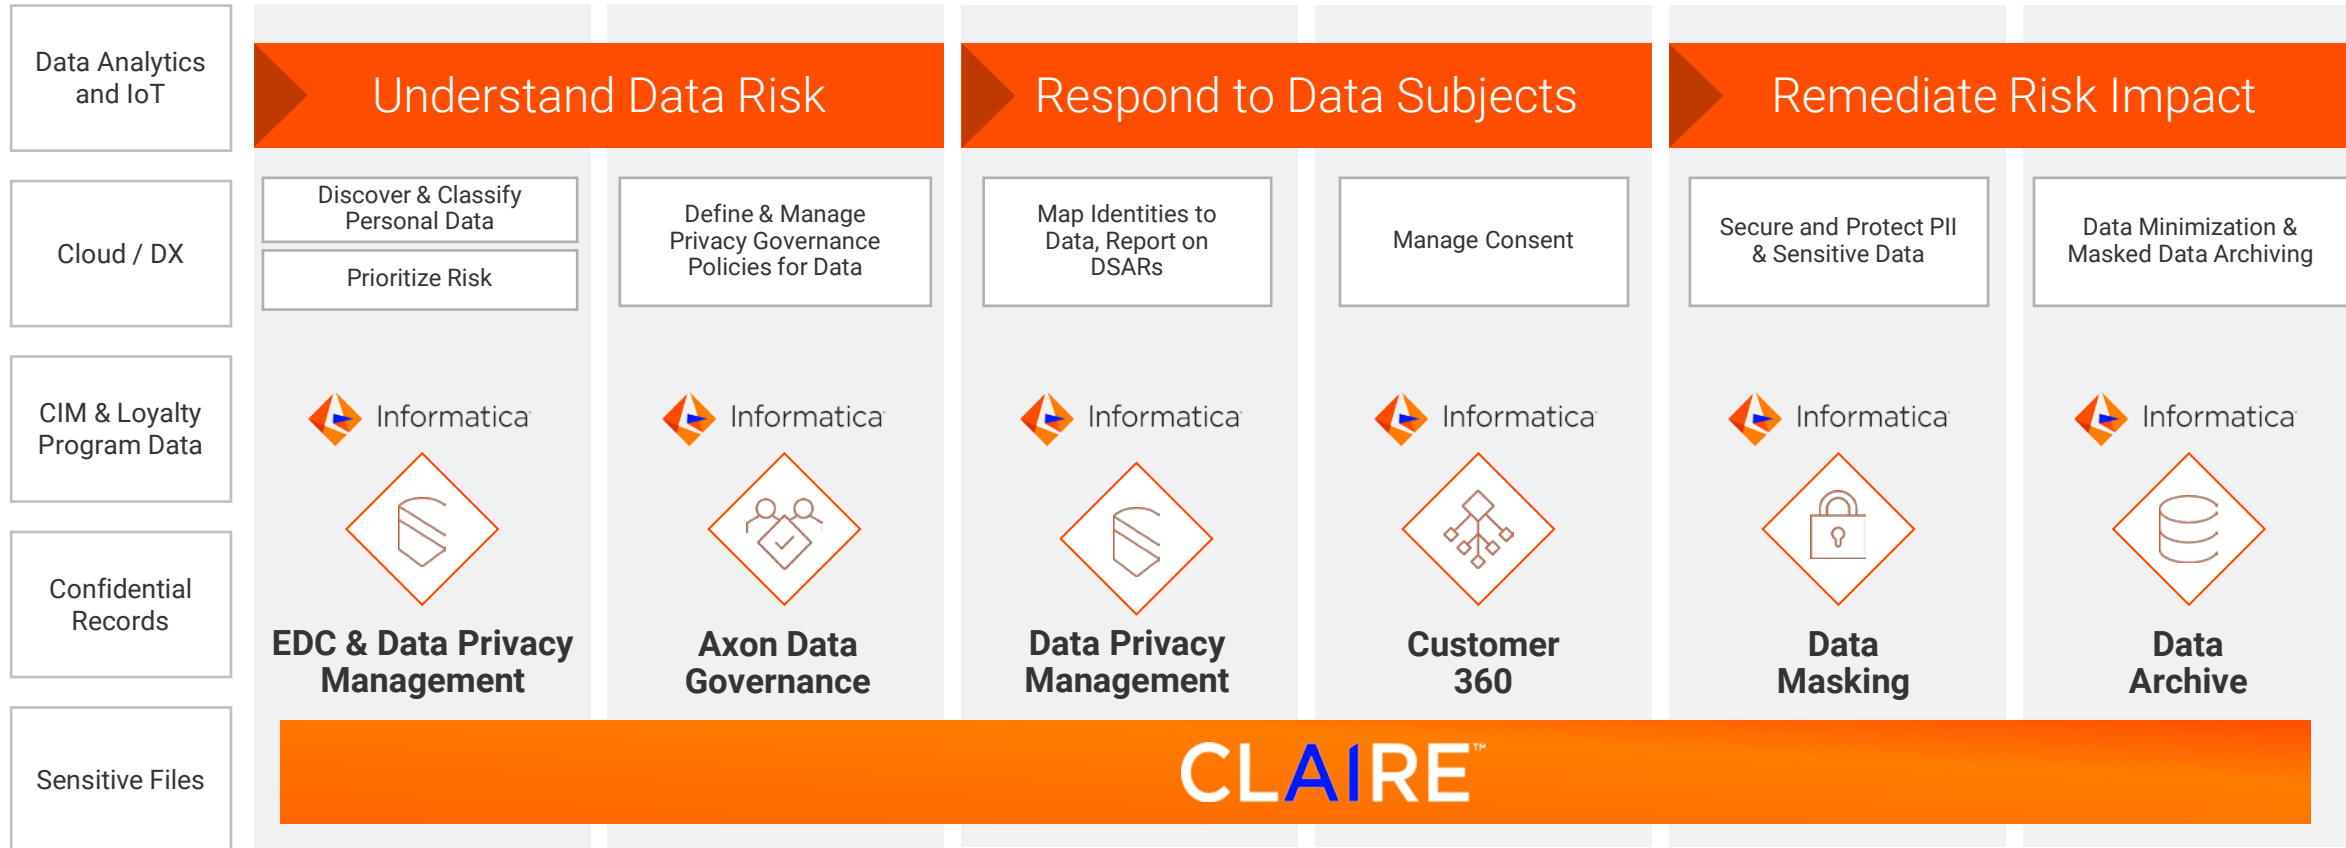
Data Analytics and IoT

Cloud / DX

CIM & Loyalty Program Data

Confidential Records

Sensitive Files

Understand Data Risk

Respond to Data Subjects

Remediate Risk Impact

Discover & Classify Personal Data

Prioritize Risk

Informatica

EDC & Data Privacy Management

Define & Manage Privacy Governance Policies for Data

Informatica

Axon Data Governance

Map Identities to Data, Report on DSARs

Informatica

Data Privacy Management

Manage Consent

Informatica

Customer 360

Secure and Protect PII & Sensitive Data

Informatica

Data Masking

Data Minimization & Masked Data Archiving

Informatica

Data Archive

CLAIRE™